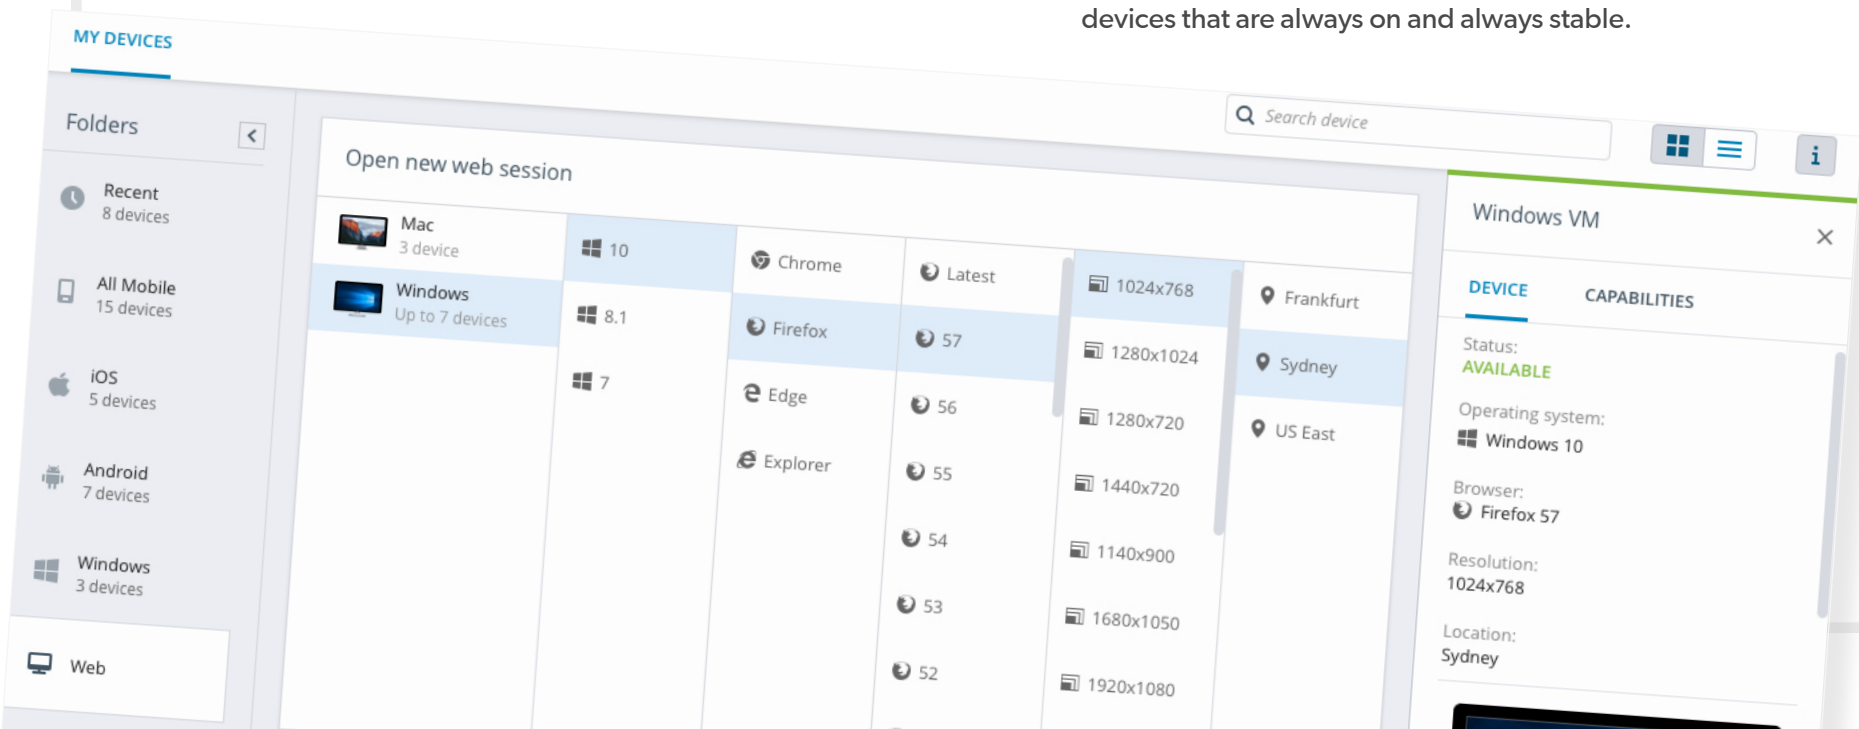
devices that are always on and always stable.

MY DEVICES

Folders

Recent
8 devices

All Mobile
15 devices

iOS
5 devices

Android
7 devices

Windows
3 devices

Web

Search device

Open new web session

Mac
3 device

Windows
Up to 7 devices

10

8.1

7

Chrome

Firefox

Edge

Explorer

Latest

57

56

55

54

53

52

1024x768

1280x1024

1280x720

1440x720

1140x900

1680x1050

1920x1080

Frankfurt

Sydney

US East

Windows VM

DEVICE

CAPABILITIES

Status:
AVAILABLE

Operating system:
Windows 10

Browser:
Firefox 57

Resolution:
1024x768

Location:
Sydney